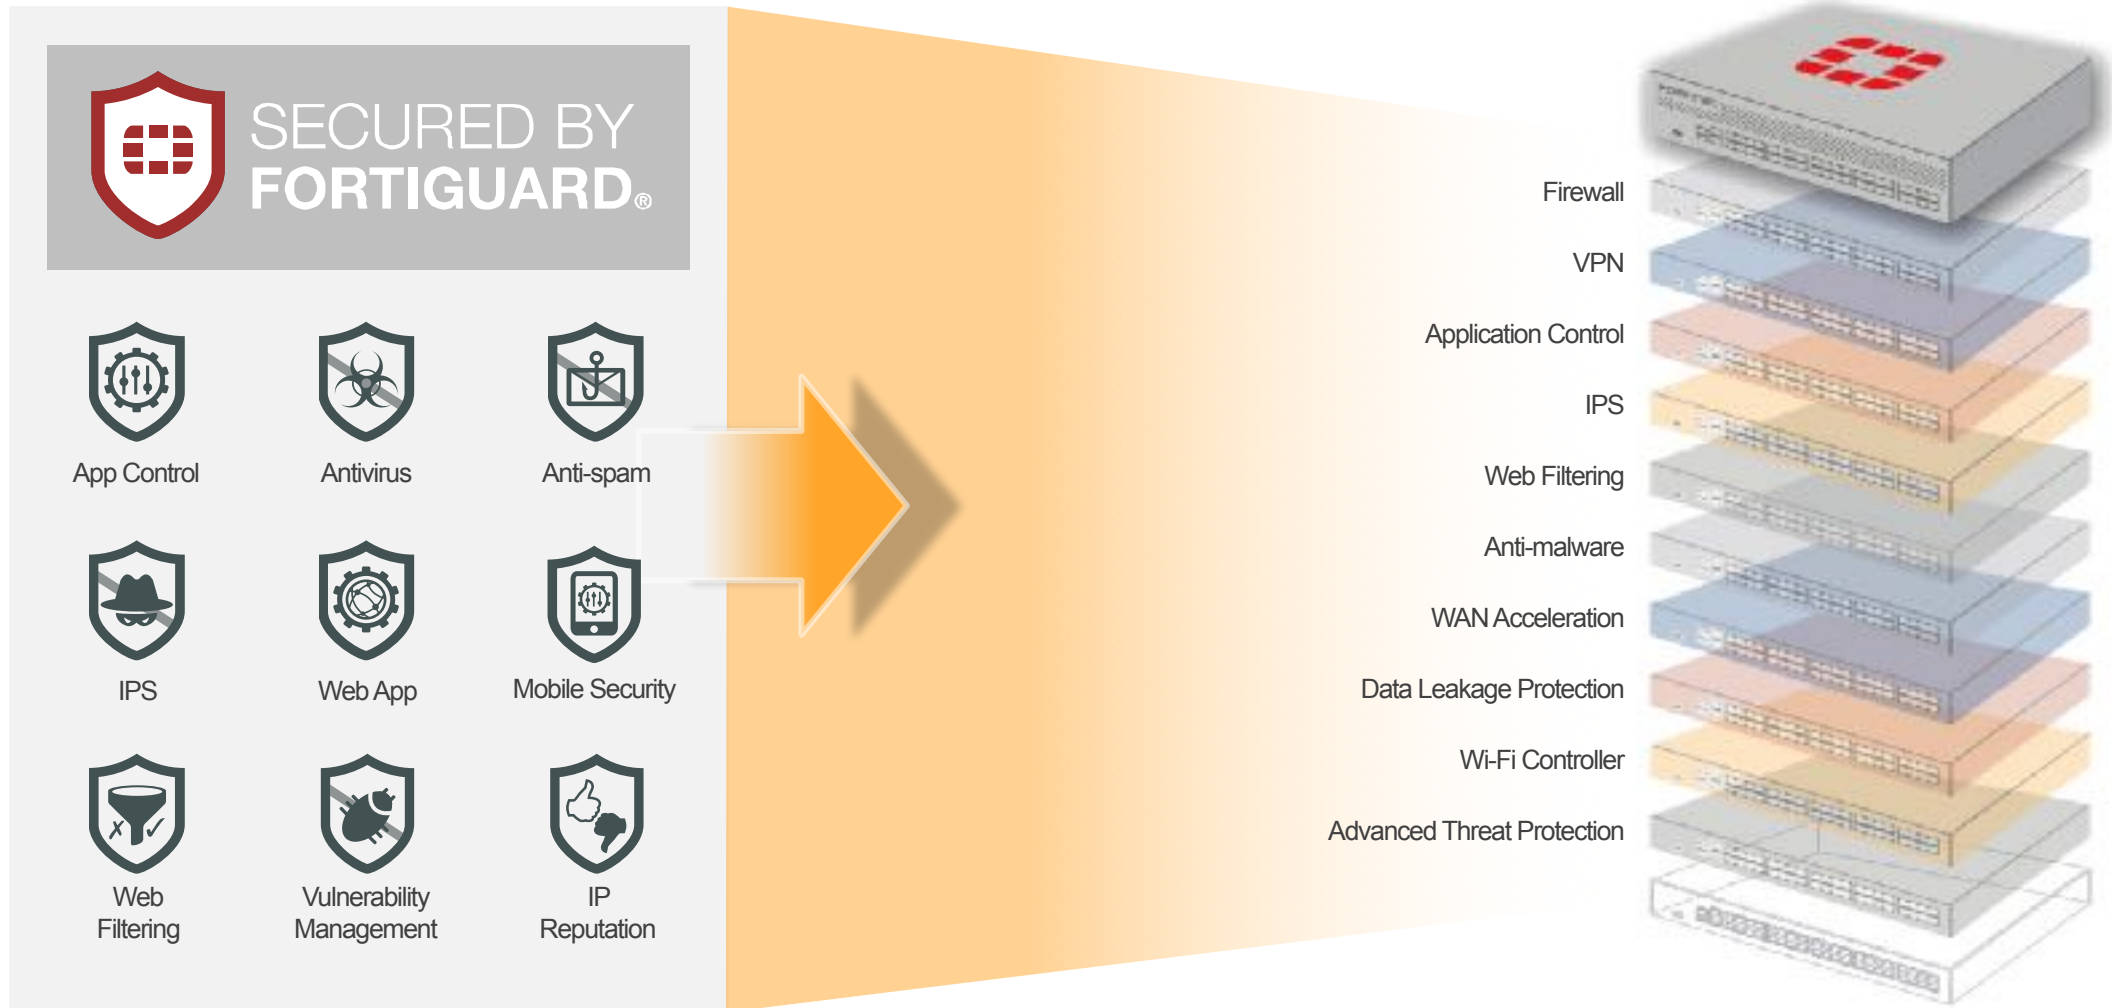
SECURED BY FORTIGUARD®

App Control

Antivirus

Anti-spam

IPS

Web App

Mobile Security

Web Filtering

Vulnerability Management

IP Reputation

Firewall

VPN

Application Control

IPS

Web Filtering

Anti-malware

WAN Acceleration

Data Leakage Protection

Wi-Fi Controller

Advanced Threat Protection